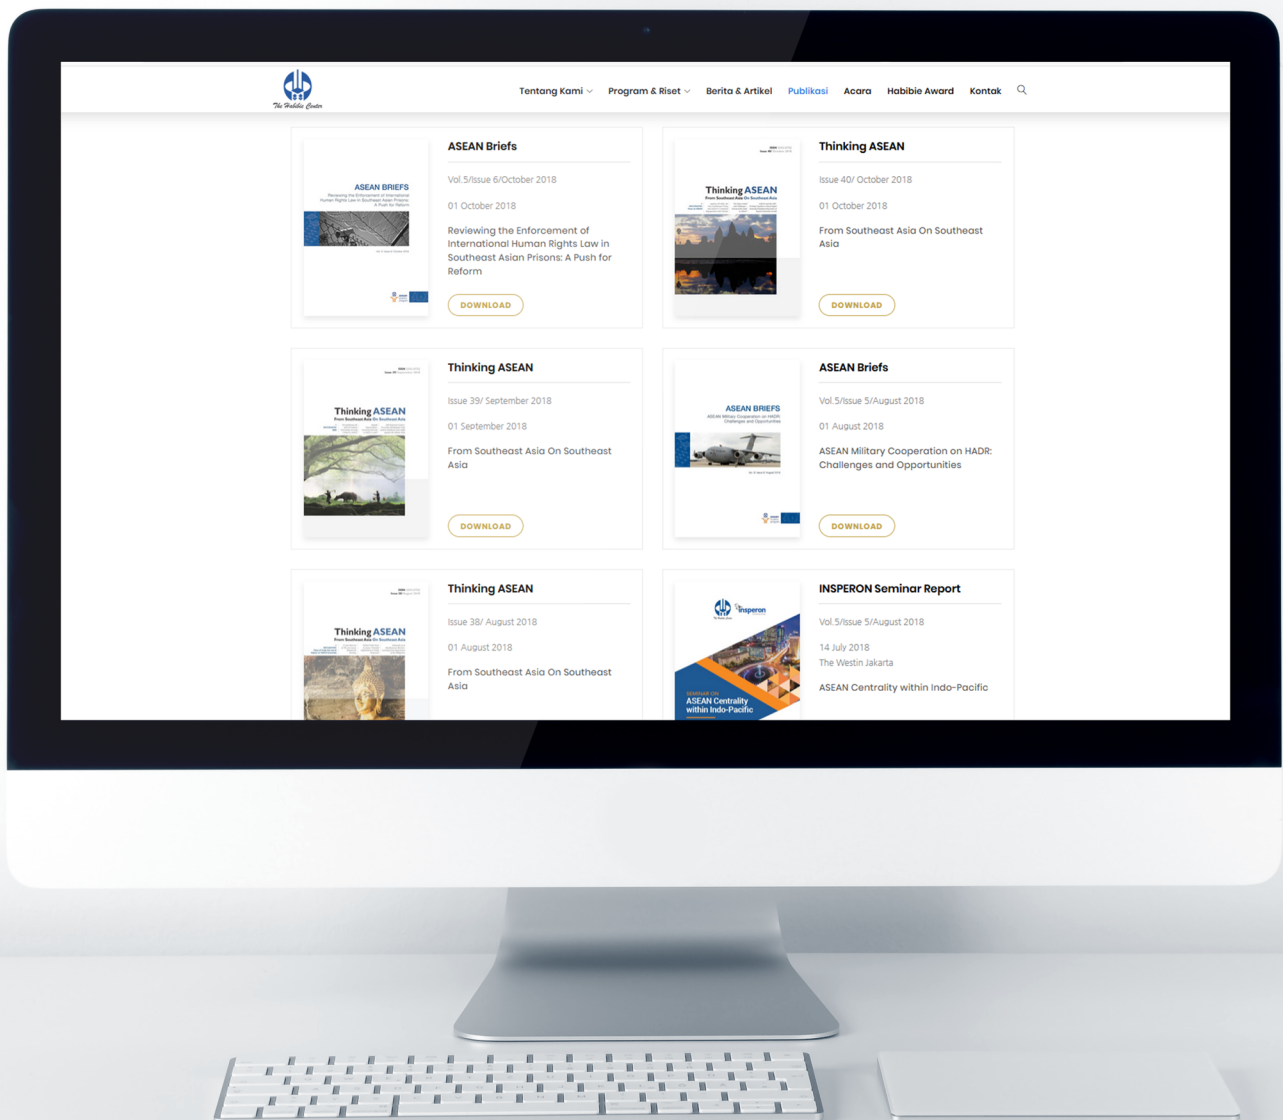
The Habibie Center

Tentang Kami Program & Riset Berita & Artikel Publikasi Acara Habibie Award Kontak

ASEAN BRIEFS
Reviewing the Enforcement of International Human Rights Law in Southeast Asian Prisons: A Push for Reform

ASEAN Briefs
Vol.5/Issue 6/October 2018
01 October 2018
Reviewing the Enforcement of International Human Rights Law in Southeast Asian Prisons: A Push for Reform
DOWNLOAD

Thinking ASEAN
From Southeast Asia On Southeast Asia

Thinking ASEAN
Issue 40/ October 2018
01 October 2018
From Southeast Asia On Southeast Asia
DOWNLOAD

Thinking ASEAN
From Southeast Asia On Southeast Asia

Thinking ASEAN
Issue 39/ September 2018
01 September 2018
From Southeast Asia On Southeast Asia
DOWNLOAD

ASEAN BRIEFS
ASEAN Military Cooperation on HADR: Challenges and Opportunities

ASEAN Briefs
Vol.5/Issue 5/August 2018
01 August 2018
ASEAN Military Cooperation on HADR: Challenges and Opportunities
DOWNLOAD

Thinking ASEAN
From Southeast Asia On Southeast Asia

Thinking ASEAN
Issue 38/ August 2018
01 August 2018
From Southeast Asia On Southeast Asia

Insperon
SEMINAR ON
ASEAN Centrality within Indo-Pacific

INSPERON Seminar Report
Vol.5/Issue 5/August 2018
14 July 2018
The Westin Jakarta
ASEAN Centrality within Indo-Pacific